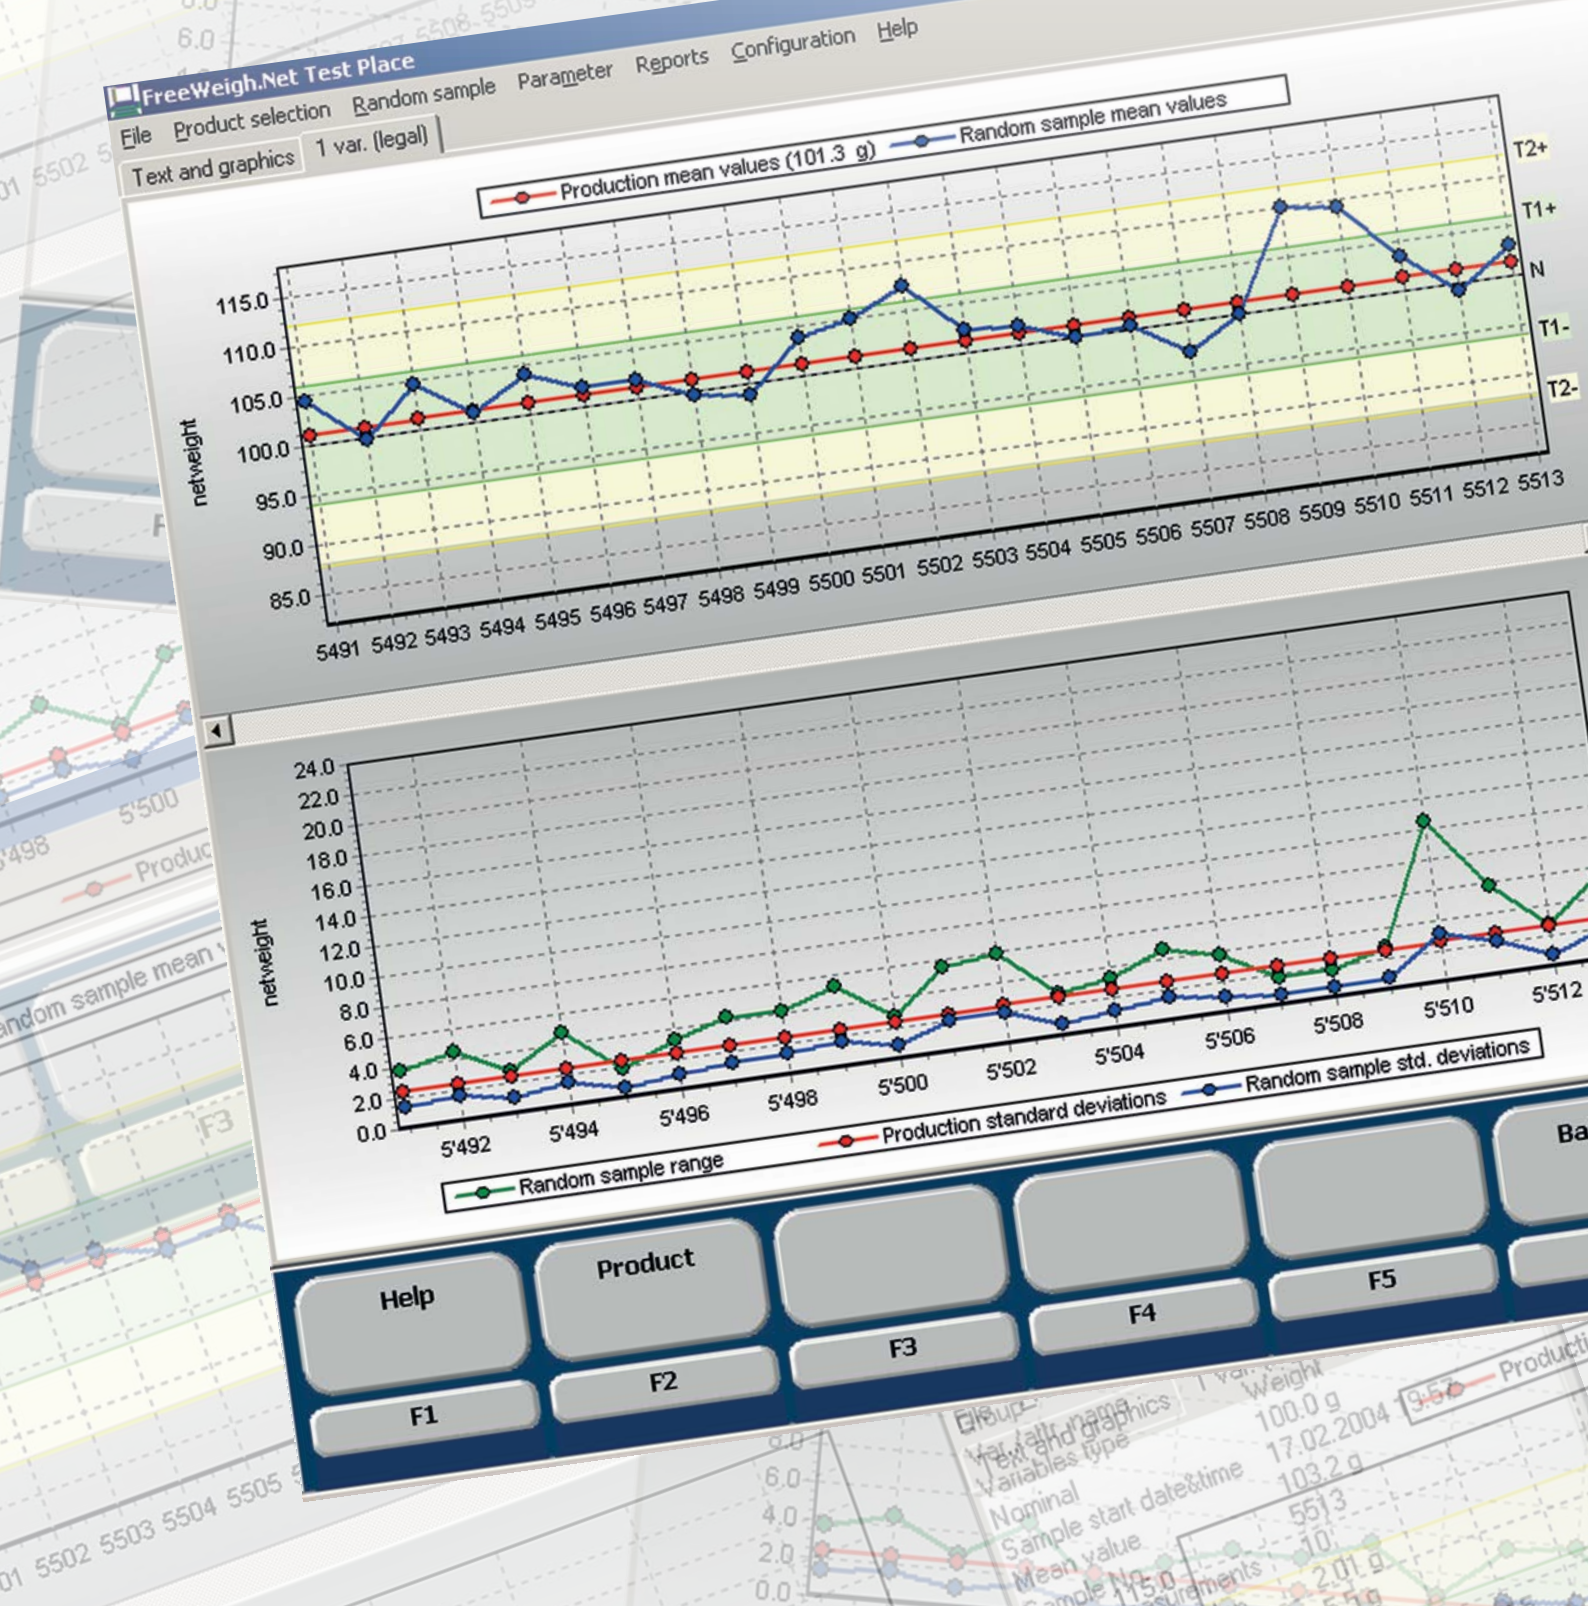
FreeWeigh.Net Test Place

File Product selection Random sample Parameter Reports Configuration Help

Text and graphics 1 var. (legal)

Production mean values (101.3 g) Random sample mean values

T2+
T1+
N
T1-
T2-

netweight

115.0
110.0
105.0
100.0
95.0
90.0
85.0

5491 5492 5493 5494 5495 5496 5497 5498 5499 5500 5501 5502 5503 5504 5505 5506 5507 5508 5509 5510 5511 5512 5513

netweight

24.0
22.0
20.0
18.0
16.0
14.0
12.0
10.0
8.0
6.0
4.0
2.0
0.0

5'492 5'494 5'496 5'498 5'500 5'502 5'504 5'506 5'508 5'510 5'512

Random sample range Production standard deviations Random sample std. deviations

Help
F1
Product
F2
F3
F4
F5
Ba

Group
Var./attr. name
Text and graphics
Variables type
Nominal
Sample start date&time
Mean value
Sample No.
Measurements
Weight
100.0 g
17.02.2004
103.2 g
5513
10
2.01 g
Producti
9:57
115.0
5'500
5'498
Produc
andom sample mean
F3
6.0
4.0
2.0
0.0
5501 5502 5503 5504 5505
5502
5508-5509